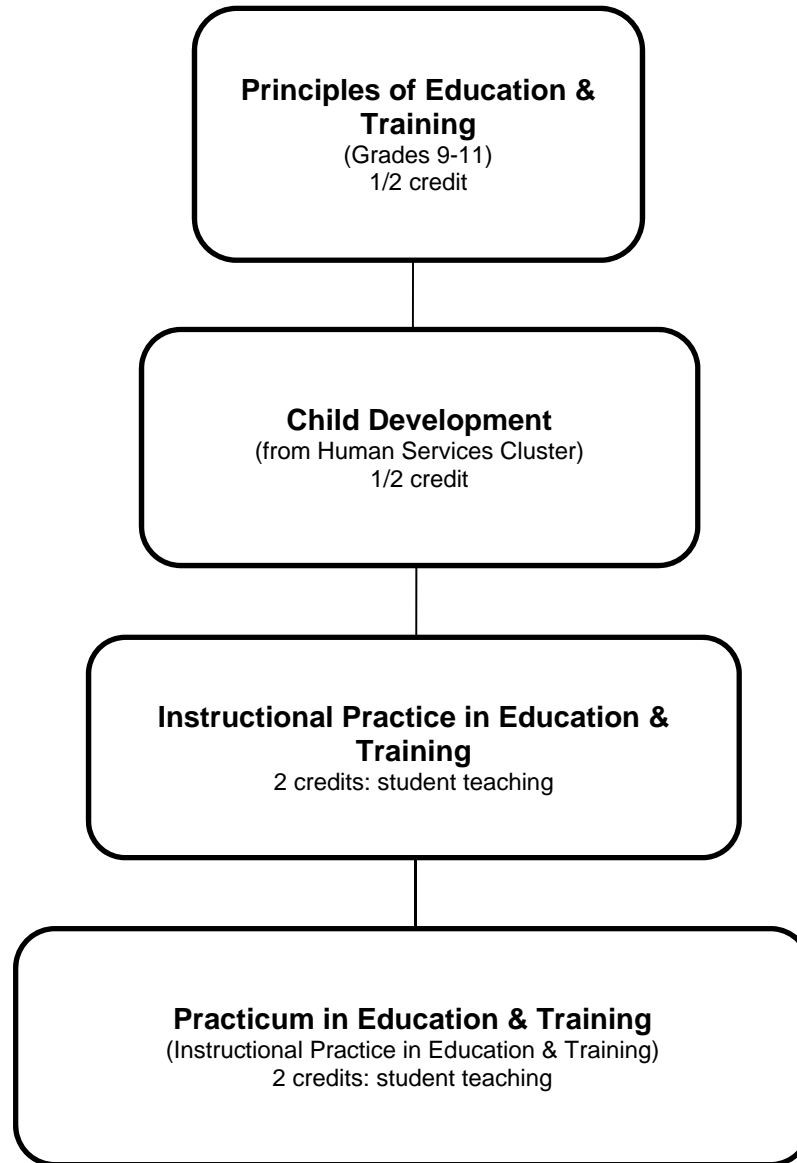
Principles of Education & Training
(Grades 9-11)
1/2 credit

Child Development
(from Human Services Cluster)
1/2 credit

Instructional Practice in Education & Training
2 credits: student teaching

Practicum in Education & Training
(Instructional Practice in Education & Training)
2 credits: student teaching